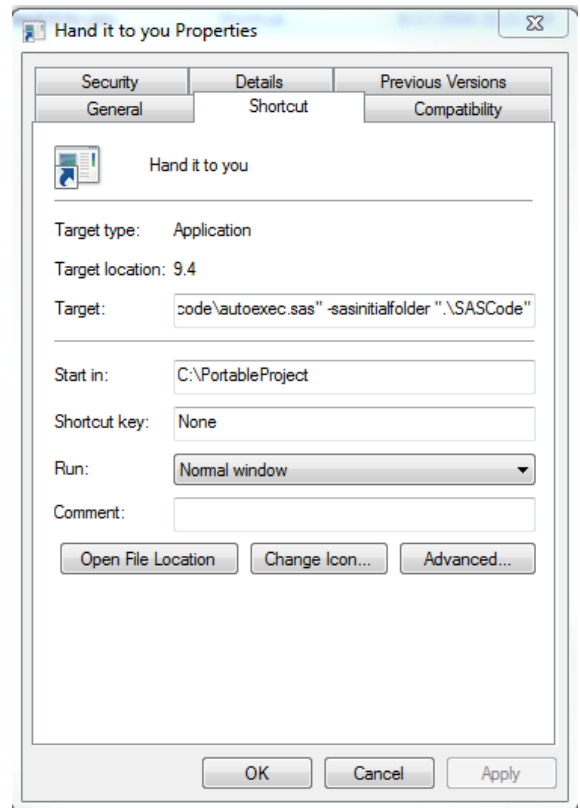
Hand it to you Properties

Security
Details
Previous Versions
General
Shortcut
Compatibility

Hand it to you

Target type: Application

Target location: 9.4

Target: code\autoexec.sas" -sasinitialfolder ".\SASCode"

Start in: C:\PortableProject

Shortcut key: None

Run: Normal window

Comment:

Open File Location
Change Icon...
Advanced...

OK
Cancel
Apply